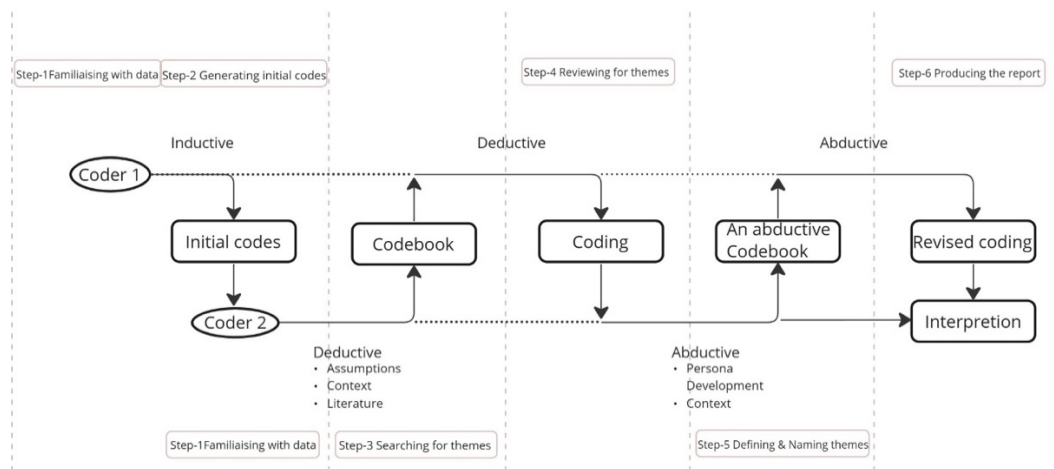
Step-1Familiaising with data

Step-2 Generating initial codes

Step-4 Reviewing for themes

Step-6 Producing the report

Inductive

Deductive

Abductive

Coder 1

Initial codes

Codebook

Coding

An abductive Codebook

Revised coding

Coder 2

Interpretion

Deductive
• Assumptions
• Context
• Literature

Abductive
• Persona Development
• Context

Step-1Familiaising with data

Step-3 Searching for themes

Step-5 Defining & Naming themes